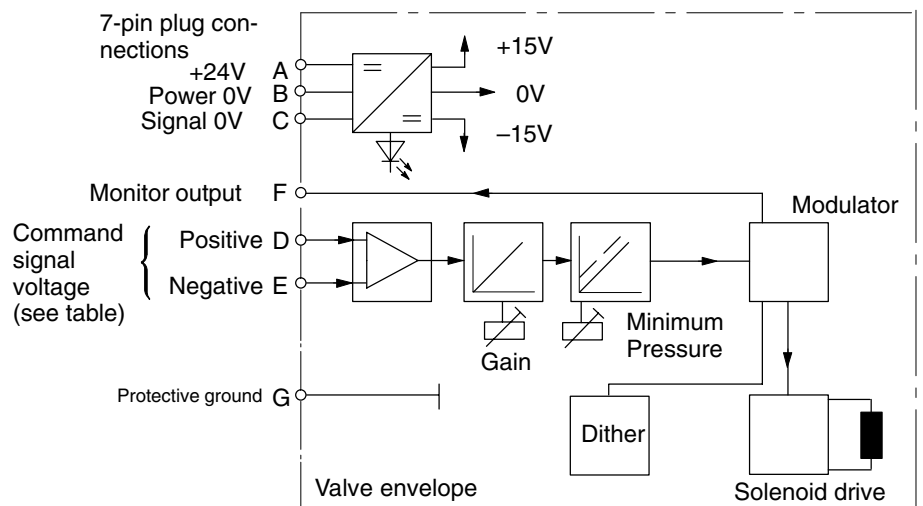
7-pin plug connections

+24V A
Power 0V B
Signal 0V C

+15V
0V
–15V

Monitor output F

Modulator

Command signal voltage (see table)

Positive D
Negative E

Gain

Minimum Pressure

Protective ground G

Dither

Solenoid drive

Valve envelope